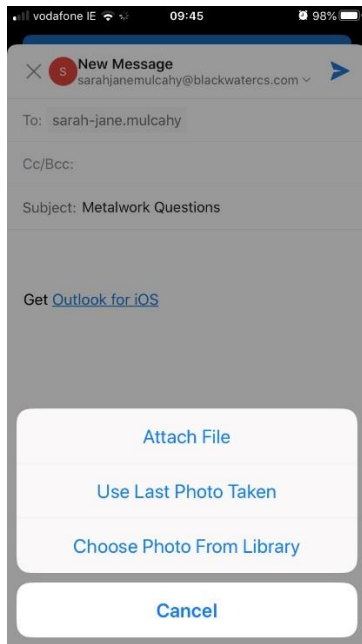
vodafone IE 09:45 98%

S New Message
sarahjanemulcahy@blackwatercs.com

To: sarah-jane.mulcahy

Cc/Bcc:

Subject: Metalwork Questions

Get Outlook for iOS

Attach File

Use Last Photo Taken

Choose Photo From Library

Cancel